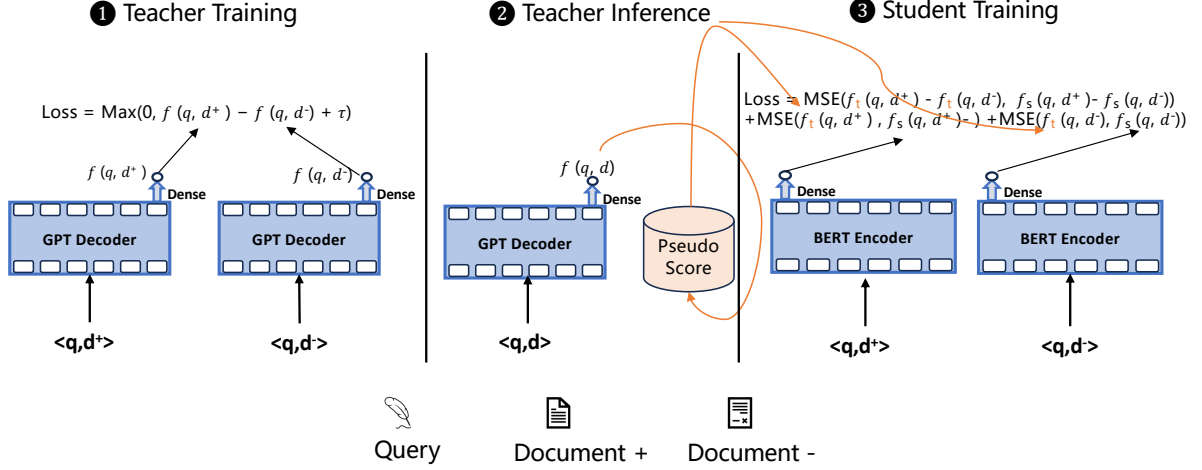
❶ Teacher Training

Loss = Max(0, $f(q, d^+) - f(q, d^-) + \tau$)

$f(q, d^+)$

Dense

GPT Decoder

<q,d$^+$>

$f(q, d^-)$

Dense

GPT Decoder

<q,d$^-$>

❷ Teacher Inference

$f(q, d)$

Dense

GPT Decoder

<q,d>

Pseudo Score

❸ Student Training

Loss = MSE($f_t(q, d^+) - f_t(q, d^-)$, $f_s(q, d^+) - f_s(q, d^-)$) +MSE($f_t(q, d^+)$ , $f_s(q, d^+)$ ) +MSE($f_t(q, d^-)$, $f_s(q, d^-)$)

Dense

BERT Encoder

<q,d$^+$>

Dense

BERT Encoder

<q,d$^-$>

Query

Document +

Document -